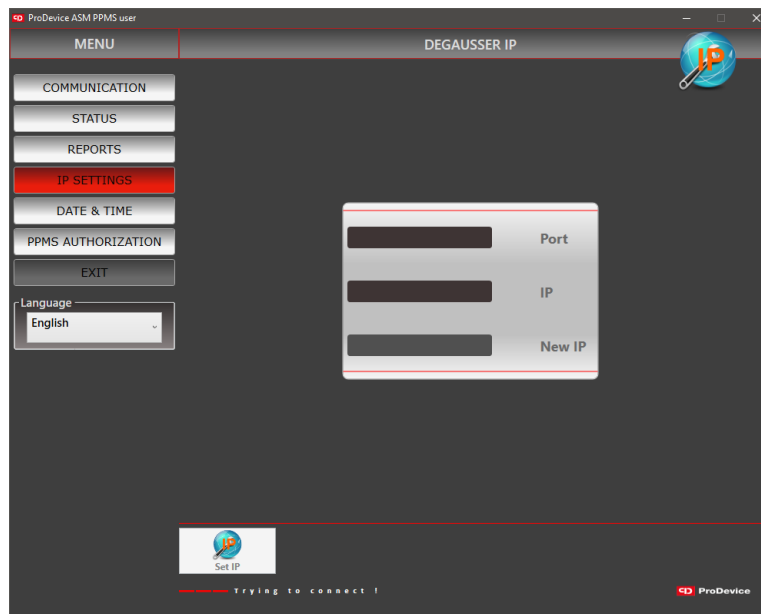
ProDevice ASM PPMS user

MENU

DEGAUSSER IP

IP

COMMUNICATION

STATUS

REPORTS

IP SETTINGS

DATE & TIME

PPMS AUTHORIZATION

EXIT

Language

English

Port

IP

New IP

IP

Set IP

Trying to connect !

ProDevice